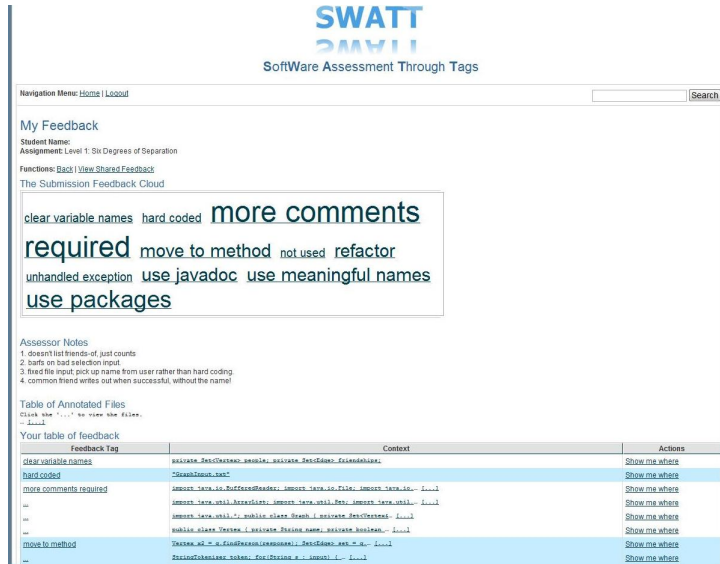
SWATT

SoftWare Assessment Through Tags

Navigation Menu: Home | Logout

Search

My Feedback

Student Name:
Assignment: Level 1: Six Degrees of Separation

Functions: Back | View Shared Feedback

The Submission Feedback Cloud

clear variable names hard coded more comments required move to method not used refactor unhandled exception use javadoc use meaningful names use packages

Assessor Notes
1. doesn't list friends-of, just counts
2. barfs on bad selection input.
3. fixed file input; pick up name from user rather than hard coding.
4. common friend writes out when successful, without the name!

Table of Annotated Files
Click the '...' to view the files.
... [...]

Your table of feedback

| Feedback Tag | Context | Actions |
|---|---|---|
| clear variable names | private Set<Vertex> people; private Set<Edge> friendships; | Show me where |
| hard coded | "GraphInput.txt" | Show me where |
| more comments required | import java.io.BufferedReader; import java.io.File; import java.io... [...] | Show me where |
| ... | import java.util.ArrayList; import java.util.Set; import java.util... [...] | Show me where |
| ... | import java.util.*; public class Graph { private Set<Vertex>... [...] | Show me where |
| ... | public class Vertex { private String name; private boolean ... [...] | Show me where |
| move to method | Vertex s2 = g.findPerson(response); Set<Edge> set = g... [...] | Show me where |
| ... | StringTokenizer token; for(String s : input) {... [...] | Show me where |